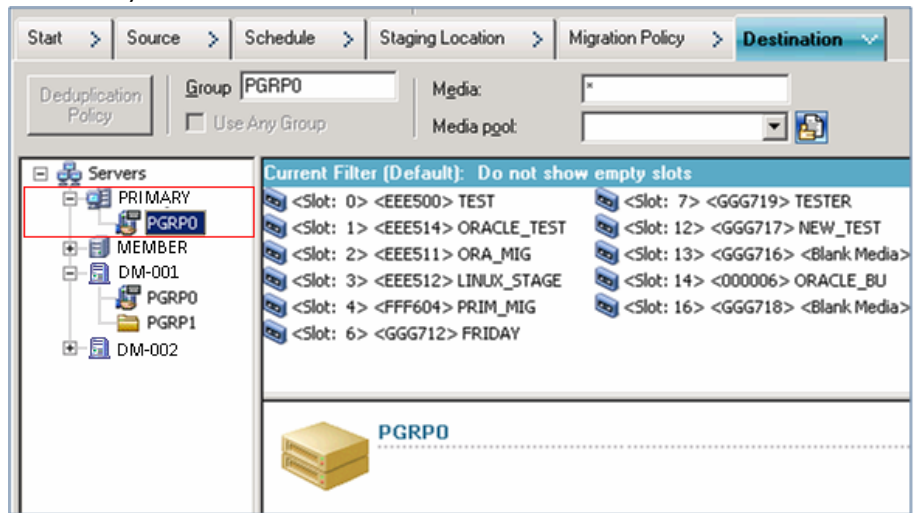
Start > Source > Schedule > Staging Location > Migration Policy > Destination

Deduplication Policy

Group PGRP0

Use Any Group

Media: *

Media pool:

Servers
PRIMARY
PGRP0
MEMBER
DM-001
PGRP0
PGRP1
DM-002

Current Filter (Default): Do not show empty slots

<Slot: 0> <EEE500> TEST
<Slot: 1> <EEE514> ORACLE_TEST
<Slot: 2> <EEE511> ORA_MIG
<Slot: 3> <EEE512> LINUX_STAGE
<Slot: 4> <FFF604> PRIM_MIG
<Slot: 6> <GGG712> FRIDAY

<Slot: 7> <GGG719> TESTER
<Slot: 12> <GGG717> NEW_TEST
<Slot: 13> <GGG716> <Blank Media>
<Slot: 14> <000006> ORACLE_BU
<Slot: 16> <GGG718> <Blank Media>

PGRP0